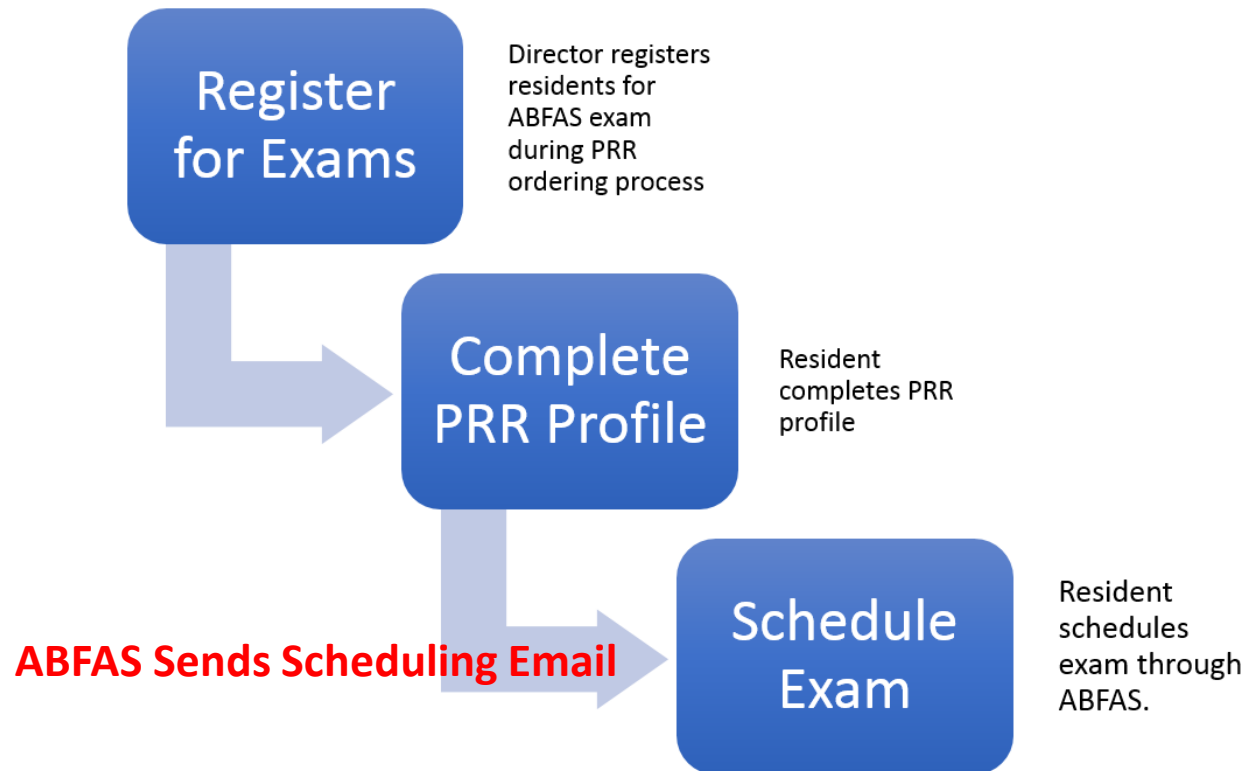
Register for Exams

Director registers residents for ABFAS exam during PRR ordering process

Complete PRR Profile

Resident completes PRR profile

Schedule Exam

ABFAS Sends Scheduling Email

Resident schedules exam through ABFAS.